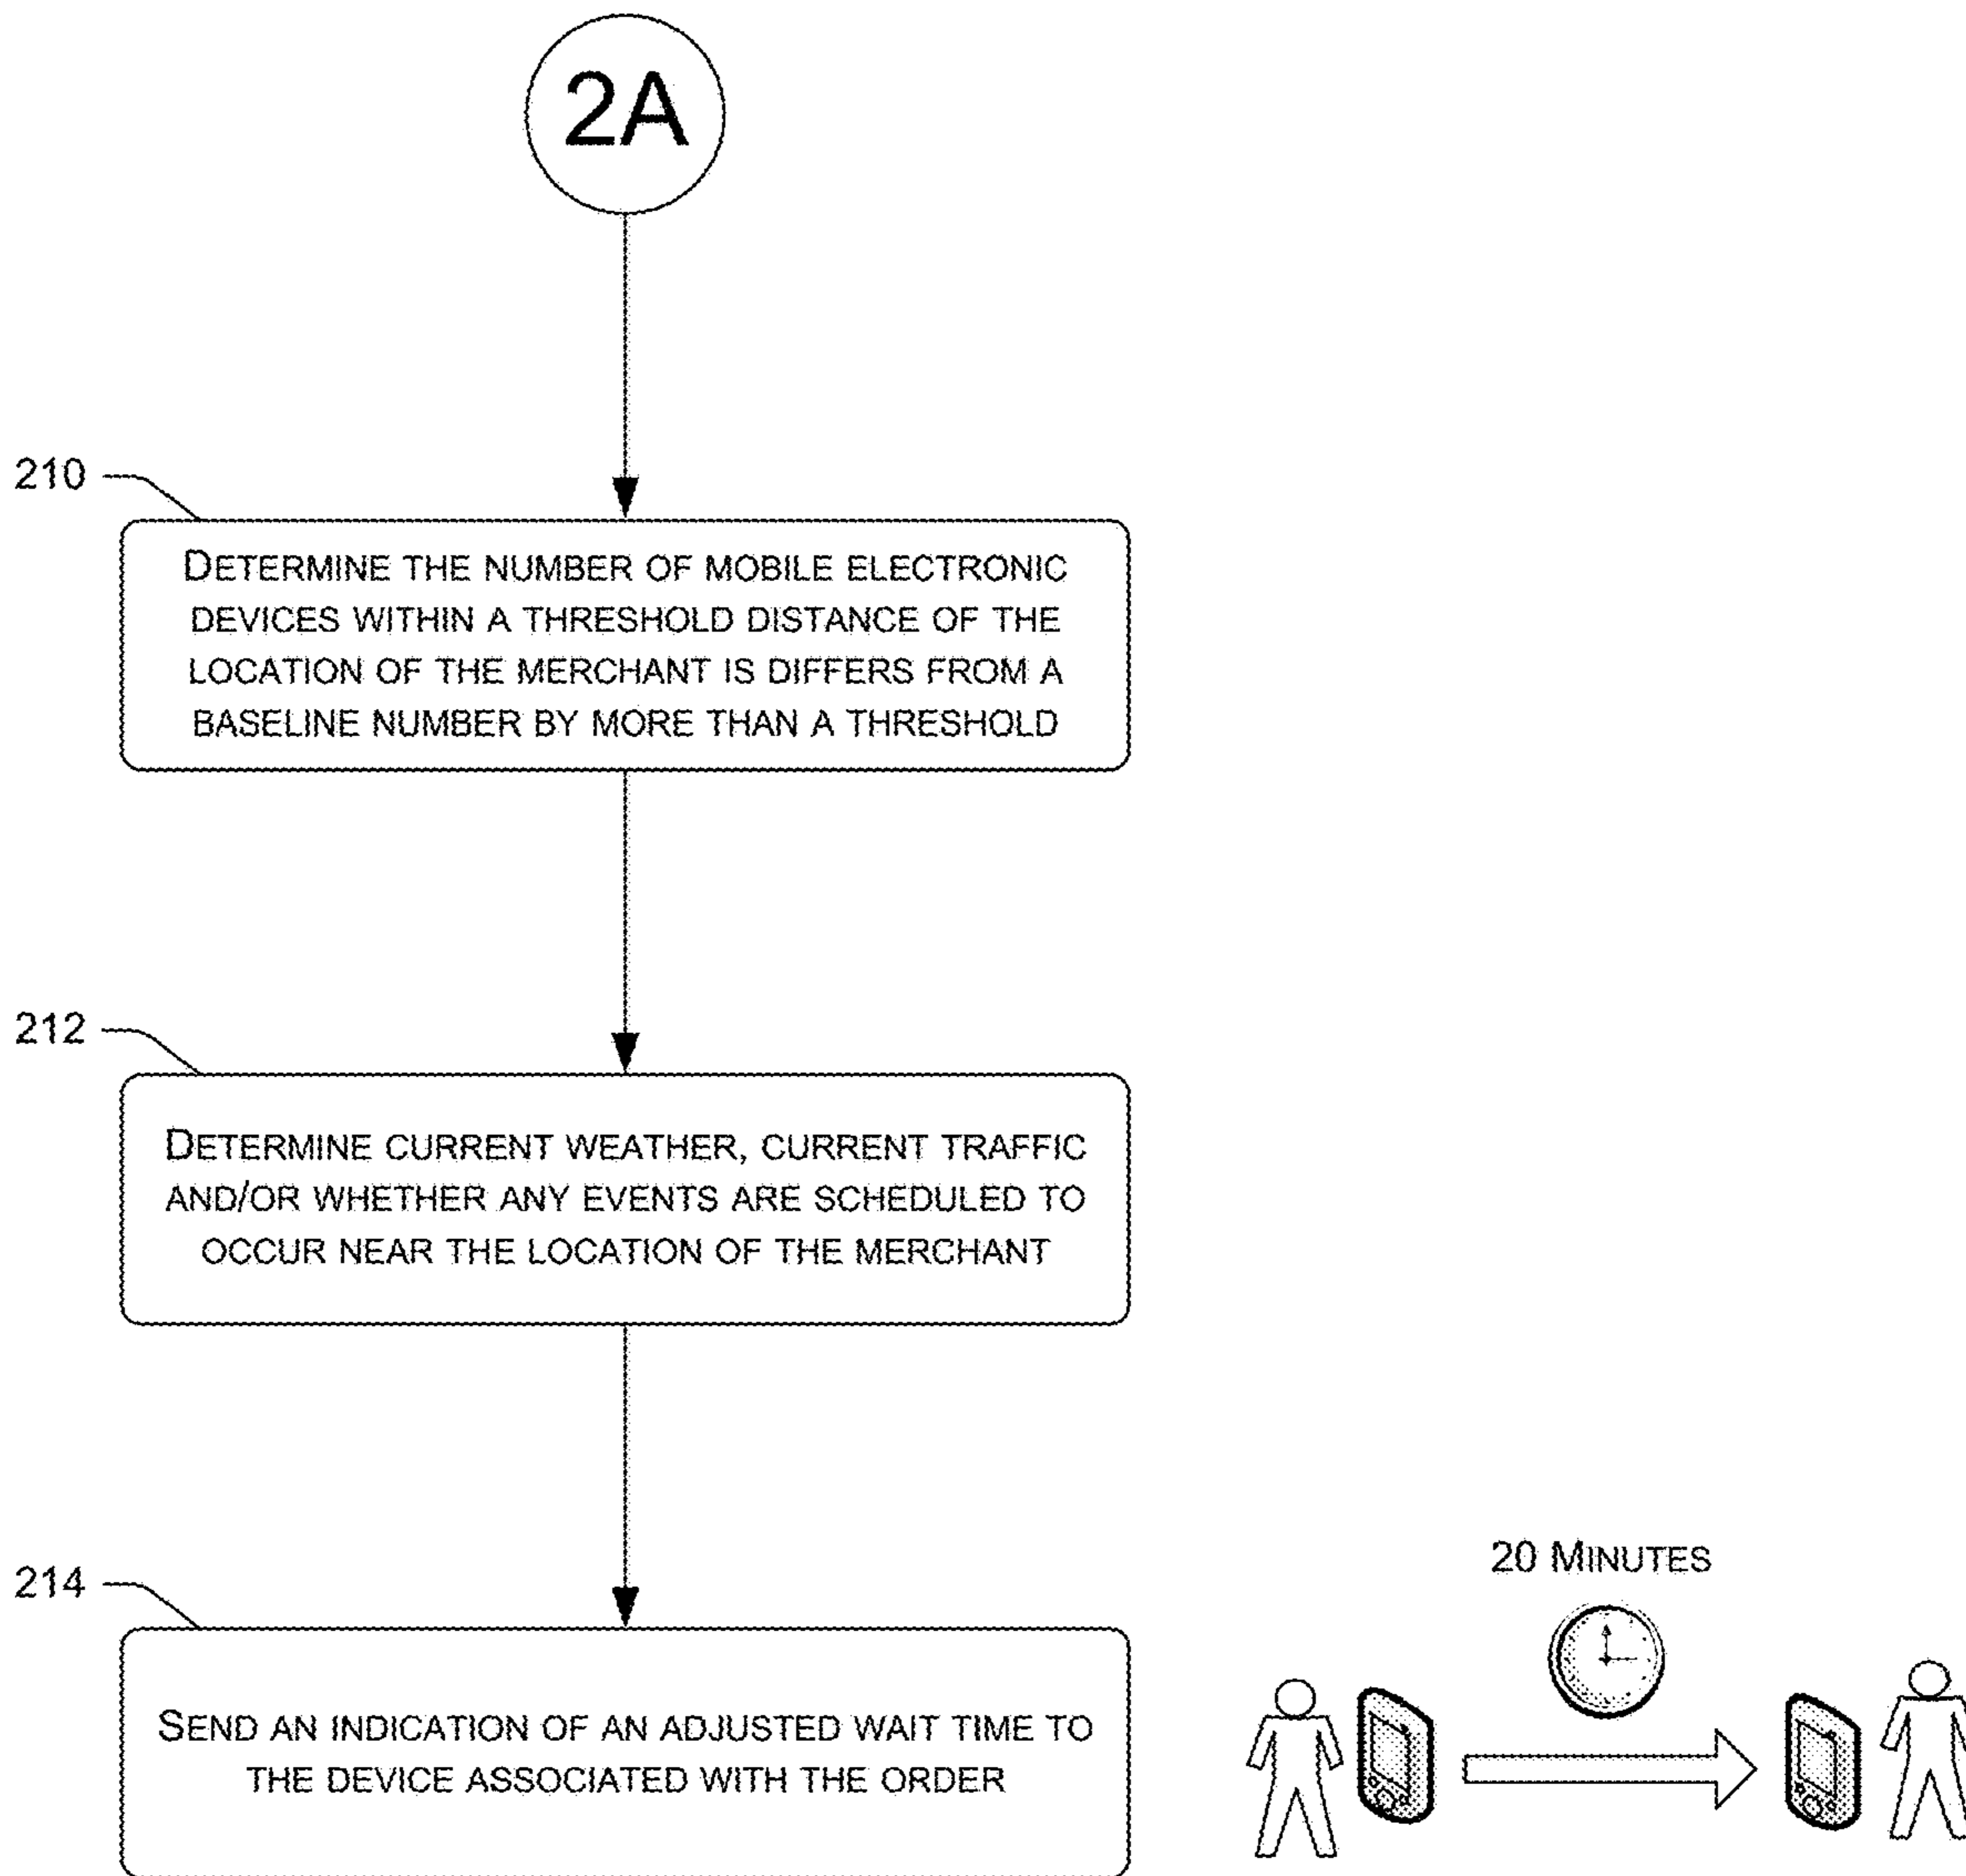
2A

210

DETERMINE THE NUMBER OF MOBILE ELECTRONIC DEVICES WITHIN A THRESHOLD DISTANCE OF THE LOCATION OF THE MERCHANT IS DIFFERS FROM A BASELINE NUMBER BY MORE THAN A THRESHOLD

212

DETERMINE CURRENT WEATHER, CURRENT TRAFFIC AND/OR WHETHER ANY EVENTS ARE SCHEDULED TO OCCUR NEAR THE LOCATION OF THE MERCHANT

214

SEND AN INDICATION OF AN ADJUSTED WAIT TIME TO THE DEVICE ASSOCIATED WITH THE ORDER

20 MINUTES